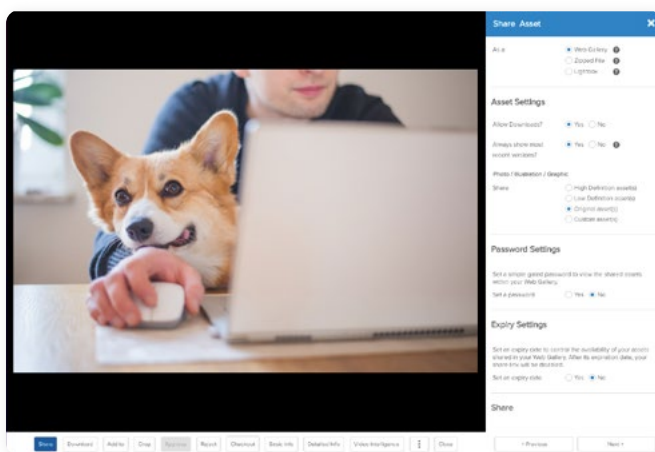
Share Asset

As a
Web Gallery
Zipped File
Lightbox

Asset Settings

Allow Download?
Yes
No

Always show most recent versions?
Yes
No

Photo / Illustration / Graphic

Share
High Definition asset(s)
Low Definition asset(s)
Original asset(s)
Custom asset(s)

Password Settings

Set a simple guest password to view the shared assets within your Web Gallery.

Set a password
Yes
No

Expiry Settings

Set an expiry date to control the availability of your assets shared in your Web Gallery. After its expiration date, your share link will be disabled.

Set an expiry date
Yes
No

Share

Share
Download
Add to
Crop
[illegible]
Revert
Checkout
Book info
Detailed info
Video Intelligence
Close

< Previous
Next >